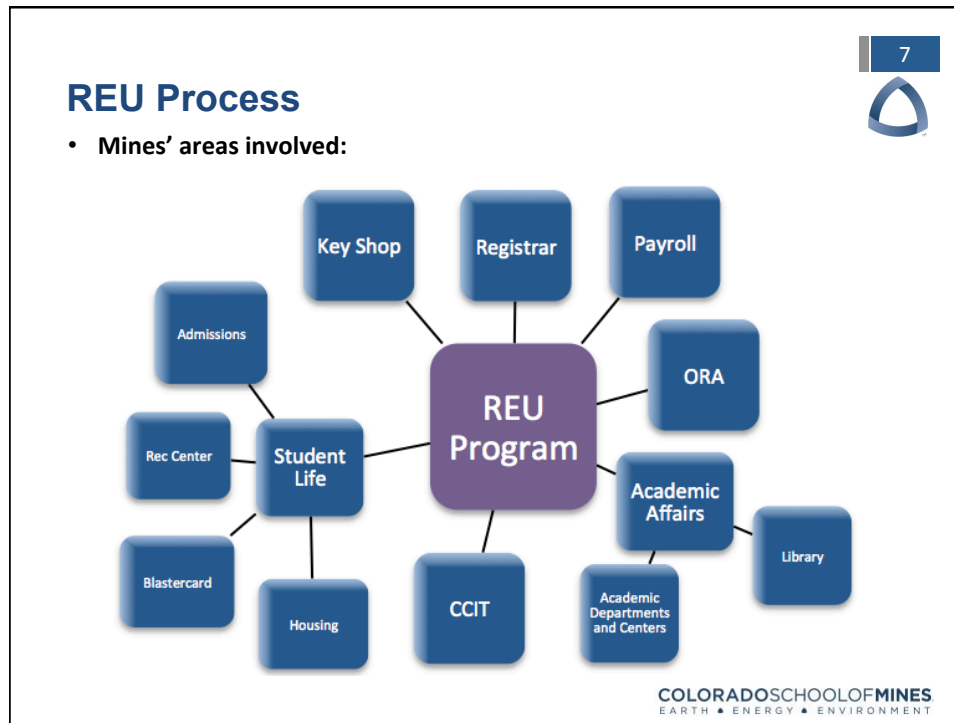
7

REU Process

• Mines' areas involved:

Key Shop

Registrar

Payroll

Admissions

ORA

REU Program

Rec Center

Student Life

Academic Affairs

Library

Blastercard

Housing

CCIT

Academic Departments and Centers

COLORADOSCHOOLOFMINES
EARTH • ENERGY • ENVIRONMENT